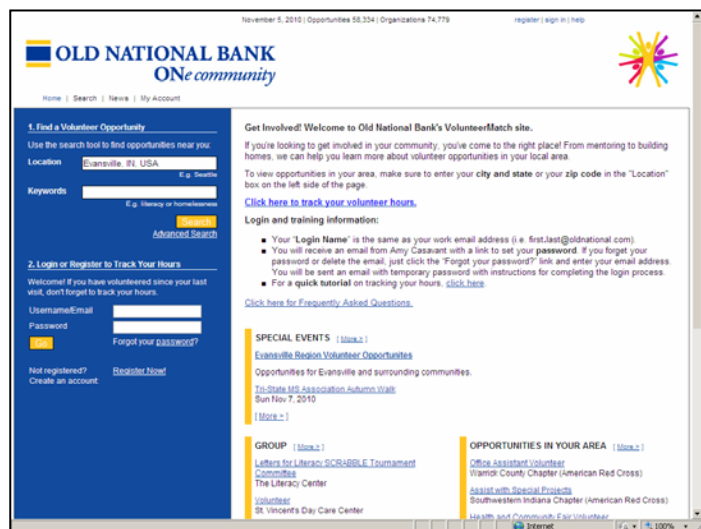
November 5, 2010 | Opportunities 58,334 | Organizations 74,779

register | sign in | help

OLD NATIONAL BANK
ONe community

Home | Search | News | My Account

1. Find a Volunteer Opportunity

Use the search tool to find opportunities near you:

Location Evansville, IN, USA
E.g. Seattle

Keywords
E.g. literacy or homelessness

Search
Advanced Search

2. Login or Register to Track Your Hours

Welcome! If you have volunteered since your last visit, don't forget to track your hours.

Username/Email

Password

Go

Forgot your password?

Not registered? Create an account:

Register Now!

Get Involved! Welcome to Old National Bank's VolunteerMatch site.

If you're looking to get involved in your community, you've come to the right place! From mentoring to building homes, we can help you learn more about volunteer opportunities in your local area.

To view opportunities in your area, make sure to enter your city and state or your zip code in the "Location" box on the left side of the page.

Click here to track your volunteer hours.

Login and training information:

- Your "Login Name" is the same as your work email address (i.e. first.last@oldnational.com).
- You will receive an email from Amy Casavant with a link to set your password. If you forget your password or delete the email, just click the "Forgot your password?" link and enter your email address. You will be sent an email with temporary password with instructions for completing the login process.
- For a quick tutorial on tracking your hours, click here.

Click here for Frequently Asked Questions.

SPECIAL EVENTS [ More » ]

Evansville Region Volunteer Opportunites

Opportunities for Evansville and surrounding communities.

Tri-State MS Association Autumn Walk
Sun Nov 7, 2010

[ More » ]

GROUP [ More » ]

Letters for Literacy SCRABBLE Tournament Committee
The Literacy Center

Volunteer
St. Vincent's Day Care Center

OPPORTUNITIES IN YOUR AREA [ More » ]

Office Assistant Volunteer
Warrick County Chapter (American Red Cross)

Assist with Special Projects
Southwestern Indiana Chapter (American Red Cross)

Health and Community Fair Volunteer

Internet

100%